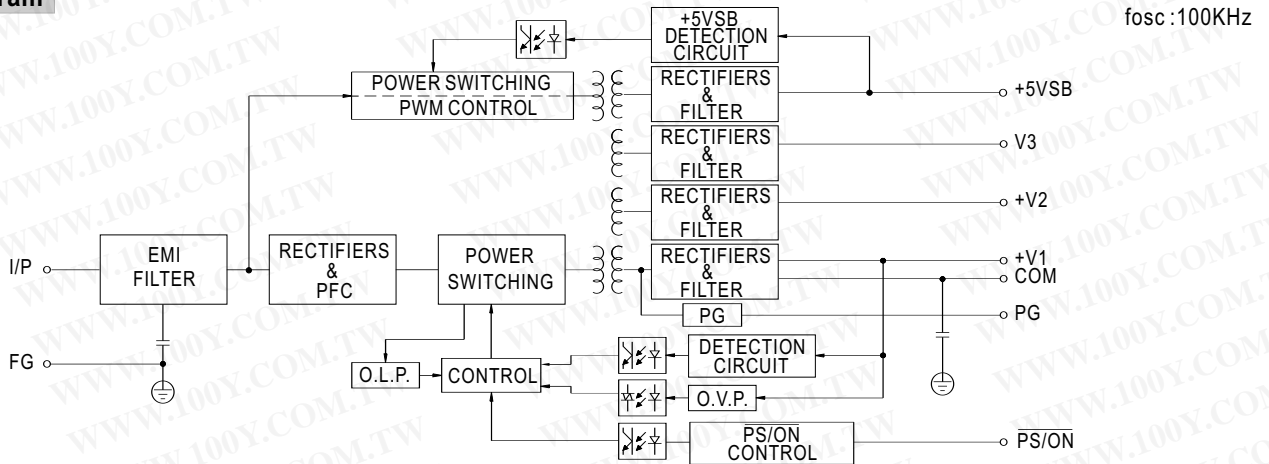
ram

fosc :100KHz

+5VSB DETECTION CIRCUIT

POWER SWITCHING
PWM CONTROL

RECTIFIERS & FILTER

+5VSB

RECTIFIERS & FILTER

V3

RECTIFIERS & FILTER

+V2

I/P

EMI FILTER

RECTIFIERS & PFC

POWER SWITCHING

RECTIFIERS & FILTER

+V1

COM

PG

PG

FG

O.L.P.

CONTROL

DETECTION CIRCUIT

O.V.P.

PS/ON CONTROL

$\overline{PS/ON}$

WWW.100Y.COM.TW